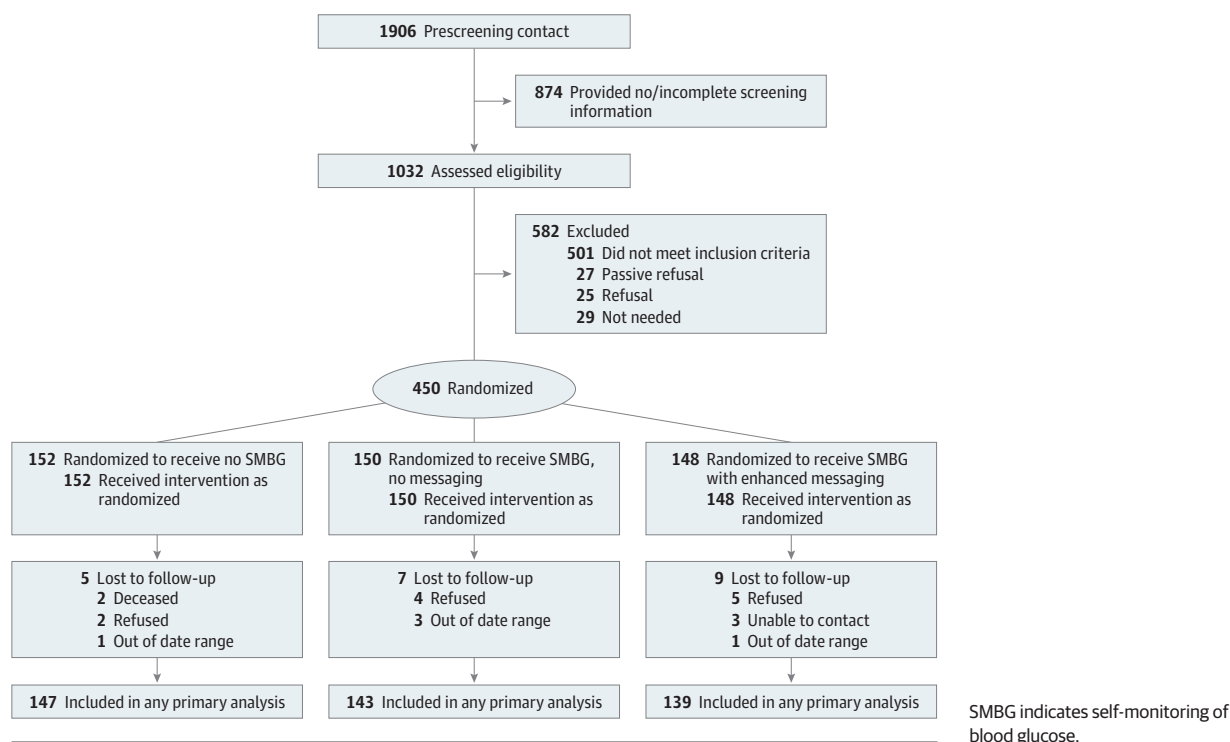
**1906** Prescreening contact

**874** Provided no/incomplete screening information

**1032** Assessed eligibility

**582** Excluded
**501** Did not meet inclusion criteria
**27** Passive refusal
**25** Refusal
**29** Not needed

**450** Randomized

**152** Randomized to receive no SMBG
**152** Received intervention as randomized

**150** Randomized to receive SMBG, no messaging
**150** Received intervention as randomized

**148** Randomized to receive SMBG with enhanced messaging
**148** Received intervention as randomized

**5** Lost to follow-up
**2** Deceased
**2** Refused
**1** Out of date range

**7** Lost to follow-up
**4** Refused
**3** Out of date range

**9** Lost to follow-up
**5** Refused
**3** Unable to contact
**1** Out of date range

**147** Included in any primary analysis

**143** Included in any primary analysis

**139** Included in any primary analysis

SMBG indicates self-monitoring of blood glucose.